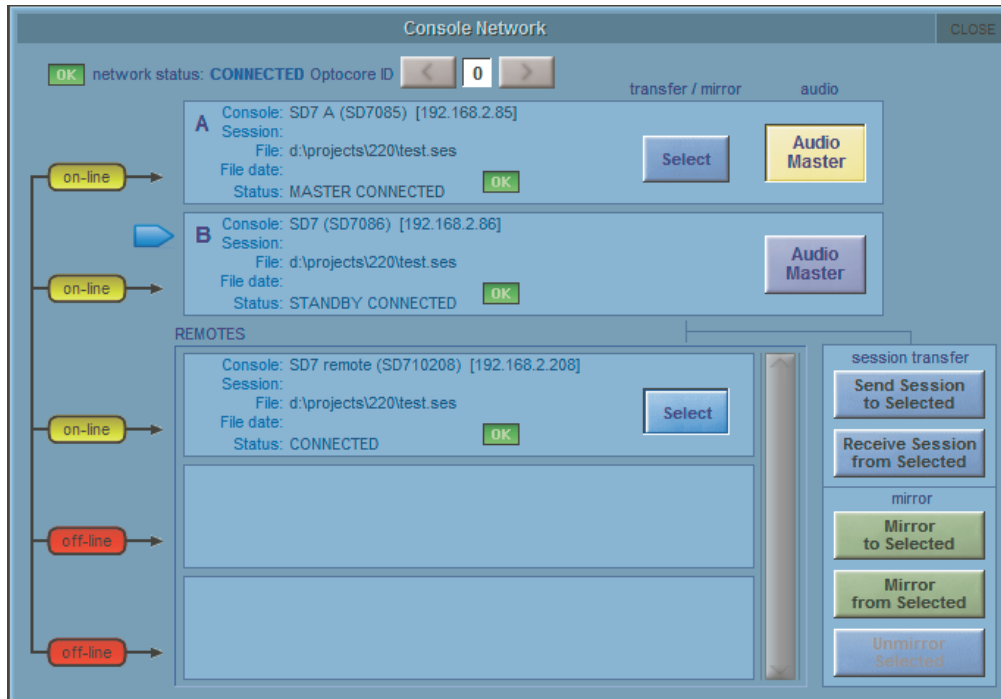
Console Network

CLOSE

OK network status: CONNECTED Optocore ID 0

transfer / mirror

audio

A
Console: SD7 A (SD7085) [192.168.2.85]
Session:
File: d:\projects\220\test.ses
File date:
Status: MASTER CONNECTED
OK

Select

Audio Master

on-line

B
Console: SD7 (SD7086) [192.168.2.86]
Session:
File: d:\projects\220\test.ses
File date:
Status: STANDBY CONNECTED
OK

Audio Master

on-line

REMOTES

Console: SD7 remote (SD710208) [192.168.2.208]
Session:
File: d:\projects\220\test.ses
File date:
Status: CONNECTED
OK

Select

on-line

off-line

off-line

session transfer

Send Session to Selected

Receive Session from Selected

mirror

Mirror to Selected

Mirror from Selected

Unmirror Selected